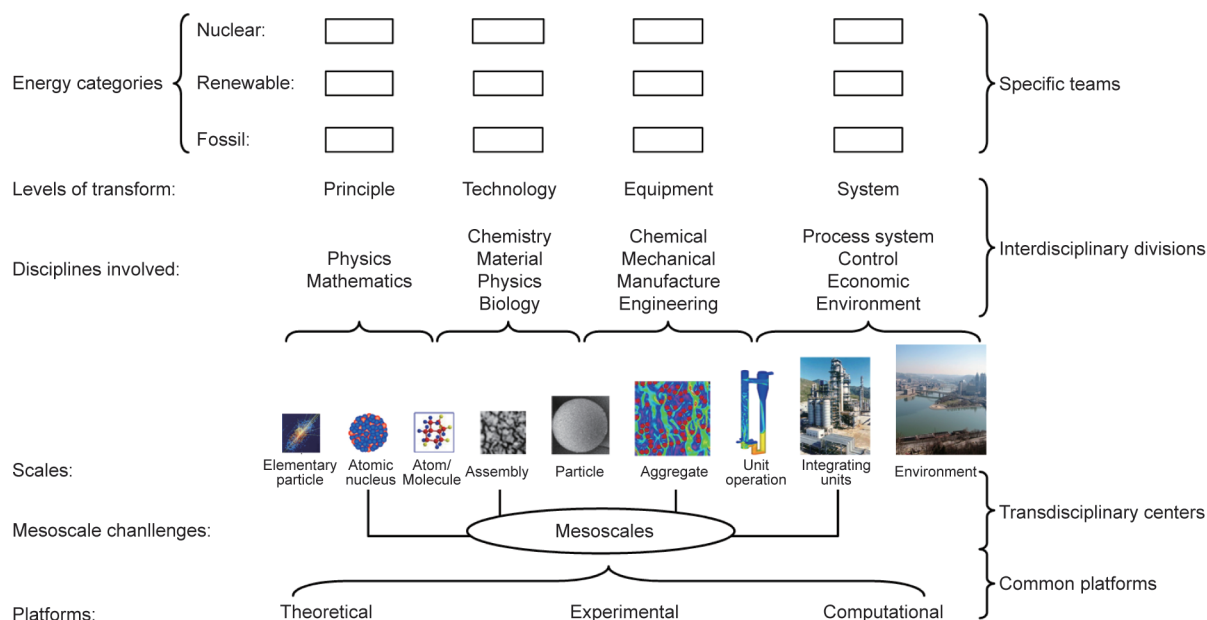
Energy categories

Nuclear:

Renewable:

Fossil:

Specific teams

Levels of transform: Principle Technology Equipment System

Disciplines involved:

Physics
Mathematics

Chemistry
Material
Physics
Biology

Chemical
Mechanical
Manufacture
Engineering

Process system
Control
Economic
Environment

Interdisciplinary divisions

Scales: Elementary particle Atomic nucleus Atom/ Molecule Assembly Particle Aggregate Unit operation Integrating units Environment

Mesoscale chanllenges: Mesoscales

Transdisciplinary centers

Common platforms

Platforms: Theoretical Experimental Computational